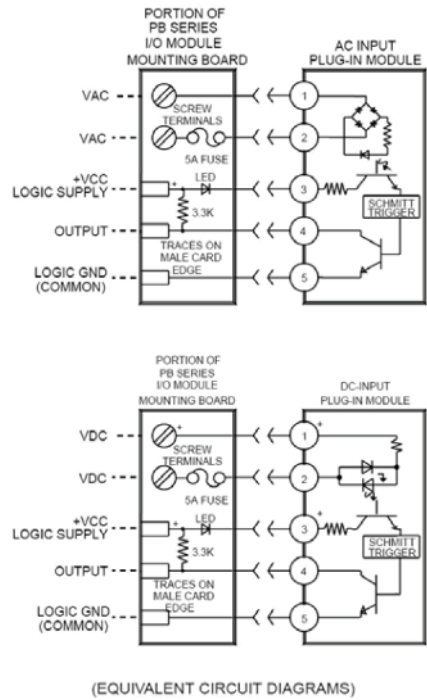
PORTION OF PB SERIES I/O MODULE MOUNTING BOARD

AC INPUT PLUG-IN MODULE

VAC

VAC

SCREW TERMINALS

5A FUSE

+VCC LOGIC SUPPLY

LED

3.3K

OUTPUT

TRACES ON MALE CARD EDGE

LOGIC GND (COMMON)

1

2

3

4

5

SCHMITT TRIGGER

PORTION OF PB SERIES I/O MODULE MOUNTING BOARD

DC-INPUT PLUG-IN MODULE

VDC

VDC

+

SCREW TERMINALS

5A FUSE

+VCC LOGIC SUPPLY

LED

3.3K

OUTPUT

TRACES ON MALE CARD EDGE

LOGIC GND (COMMON)

1

2

3

4

5

+

SCHMITT TRIGGER

(EQUIVALENT CIRCUIT DIAGRAMS)